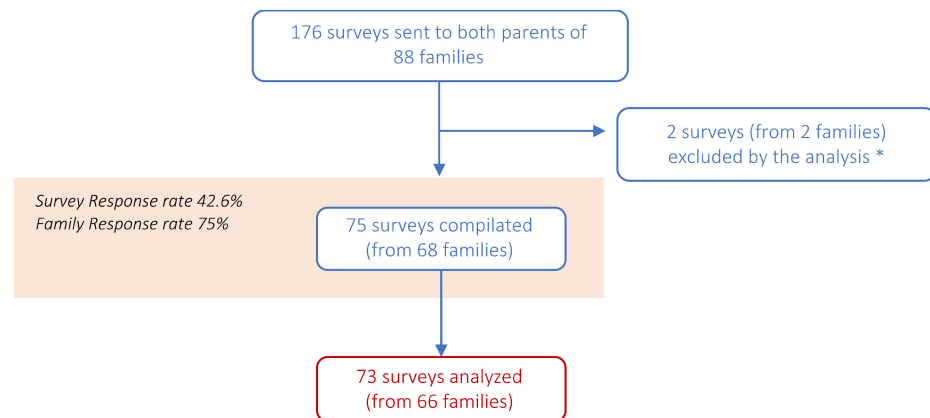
176 surveys sent to both parents of 88 families

2 surveys (from 2 families) excluded by the analysis *

Survey Response rate 42.6%
Family Response rate 75%

75 surveys compilated (from 68 families)

73 surveys analyzed (from 66 families)